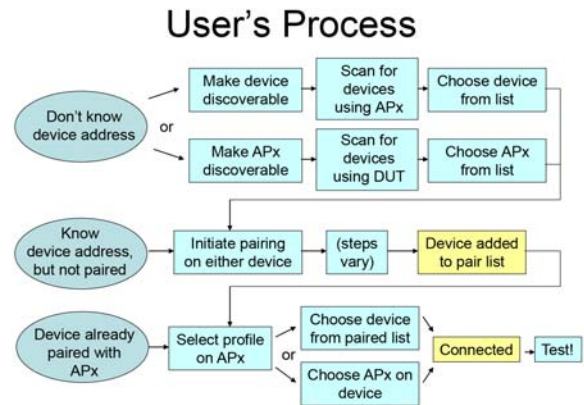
User's Process

Don't know device address

Make device discoverable

Scan for devices using APx

Choose device from list

or

Make APx discoverable

Scan for devices using DUT

Choose APx from list

Know device address, but not paired

Initiate pairing on either device

(steps vary)

Device added to pair list

Device already paired with APx

Select profile on APx

Choose device from paired list

or

Choose APx on device

Connected

Test!